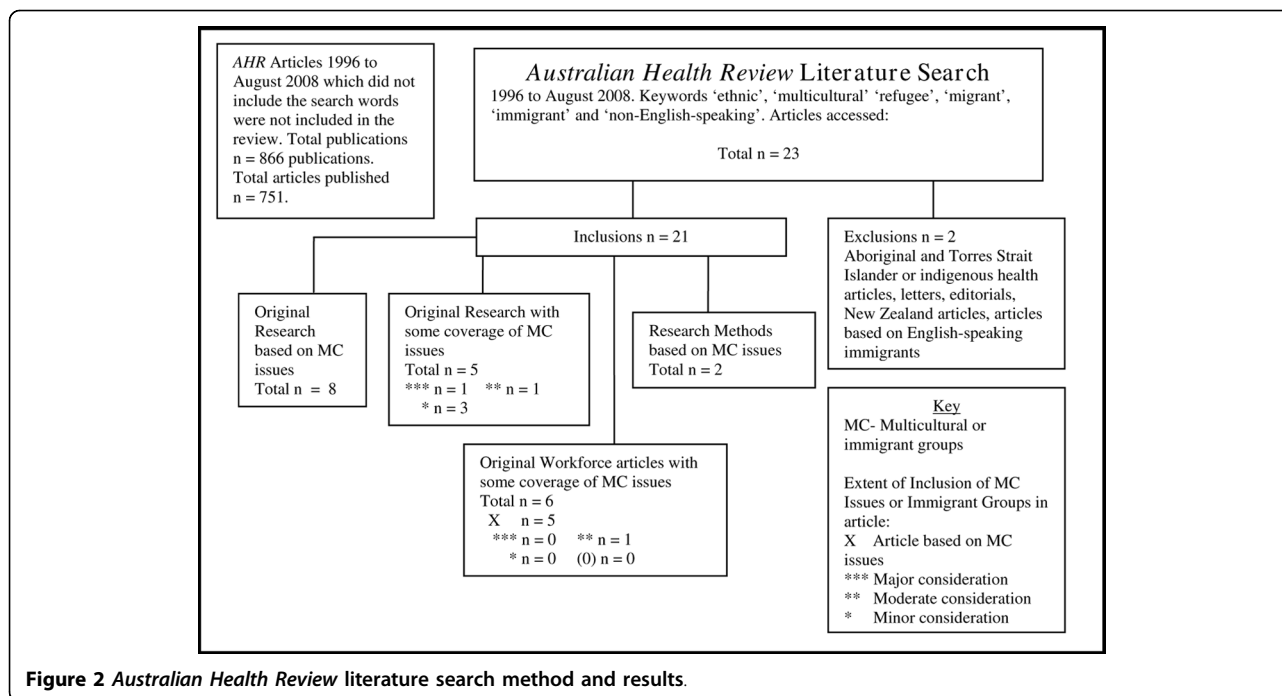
AHR Articles 1996 to August 2008 which did not include the search words were not included in the review. Total publications n = 866 publications. Total articles published n = 751.

Australian Health Review Literature Search
1996 to August 2008. Keywords 'ethnic', 'multicultural' 'refugee', 'migrant', 'immigrant' and 'non-English-speaking'. Articles accessed:

Total n = 23

Inclusions n = 21

Exclusions n = 2
Aboriginal and Torres Strait Islander or indigenous health articles, letters, editorials, New Zealand articles, articles based on English-speaking immigrants

Original Research based on MC issues
Total n = 8

Original Research with some coverage of MC issues
Total n = 5
*** n = 1 ** n = 1
* n = 3

Research Methods based on MC issues
Total n = 2

Original Workforce articles with some coverage of MC issues
Total n = 6
X n = 5
*** n = 0 ** n = 1
* n = 0 (0) n = 0

Key
MC- Multicultural or immigrant groups

Extent of Inclusion of MC Issues or Immigrant Groups in article:
X Article based on MC issues
*** Major consideration
** Moderate consideration
* Minor consideration

Figure 2 Australian Health Review literature search method and results.